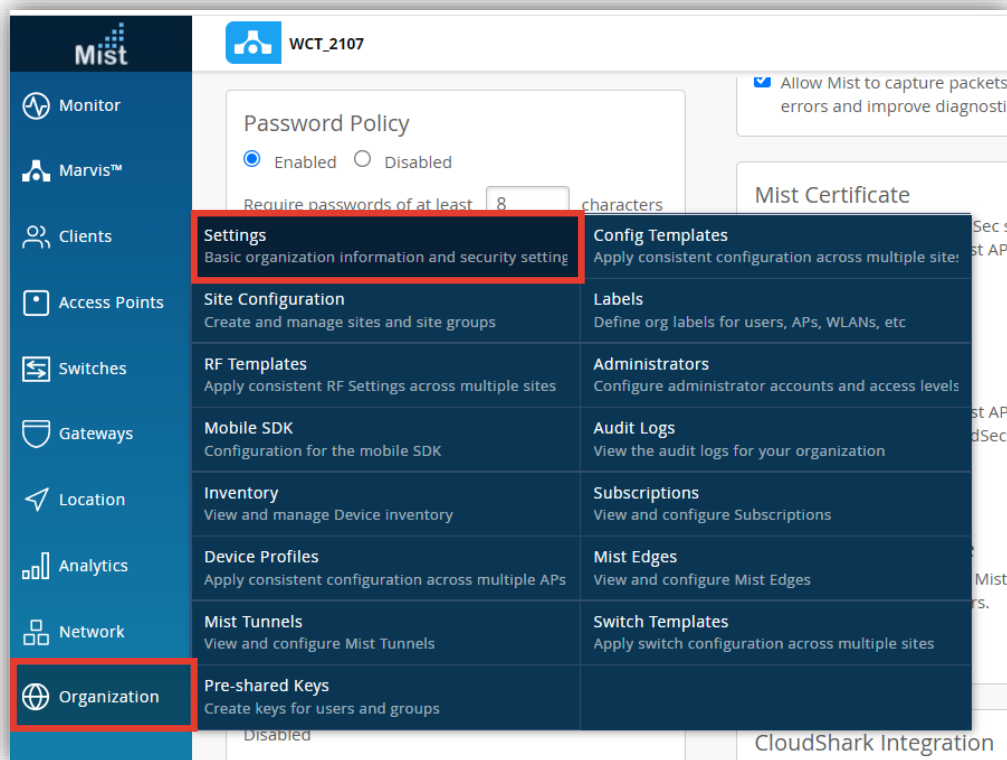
Mist

WCT_2107

Monitor

Marvis™

Clients

Access Points

Switches

Gateways

Location

Analytics

Network

Organization

Password Policy

Enabled Disabled

Require passwords of at least 8 characters

Allow Mist to capture packets errors and improve diagnosti

Mist Certificate

Sec s st AP

st AP dSec

Mist rs.

Settings
Basic organization information and security setting

Config Templates
Apply consistent configuration across multiple sites

Site Configuration
Create and manage sites and site groups

Labels
Define org labels for users, APs, WLANs, etc

RF Templates
Apply consistent RF Settings across multiple sites

Administrators
Configure administrator accounts and access levels

Mobile SDK
Configuration for the mobile SDK

Audit Logs
View the audit logs for your organization

Inventory
View and manage Device inventory

Subscriptions
View and configure Subscriptions

Device Profiles
Apply consistent configuration across multiple APs

Mist Edges
View and configure Mist Edges

Mist Tunnels
View and configure Mist Tunnels

Switch Templates
Apply switch configuration across multiple sites

Pre-shared Keys
Create keys for users and groups

Disabled

CloudShark Integration